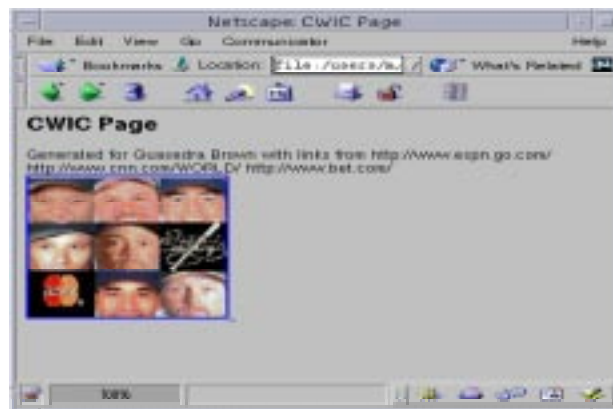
Netscape: CWIC Page

File Edit View Go Communicator Help

Bookmarks Location: file:/users/m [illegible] What's Related

CWIC Page

Generated for Guscedra Brown with links from http://www.espn.go.com/ http://www.cnn.com/WORLD/ http://www.bet.com/

100%